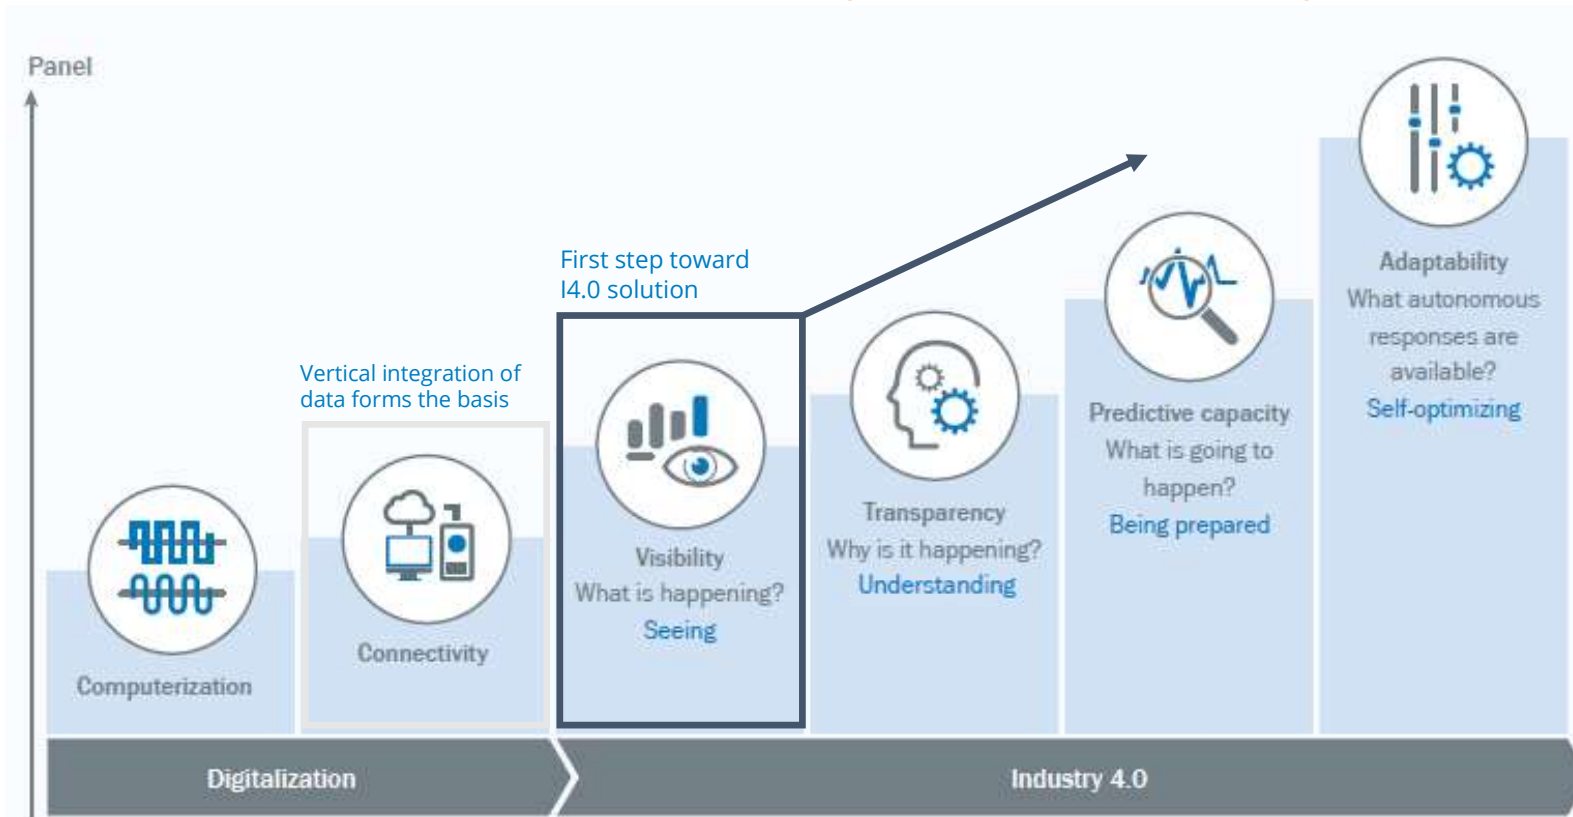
Panel

First step toward
I4.0 solution

Vertical integration of
data forms the basis

Computerization

Connectivity

Visibility
What is happening?
Seeing

Transparency
Why is it happening?
Understanding

Predictive capacity
What is going to happen?
Being prepared

Adaptability
What autonomous responses are available?
Self-optimizing

Digitalization

Industry 4.0